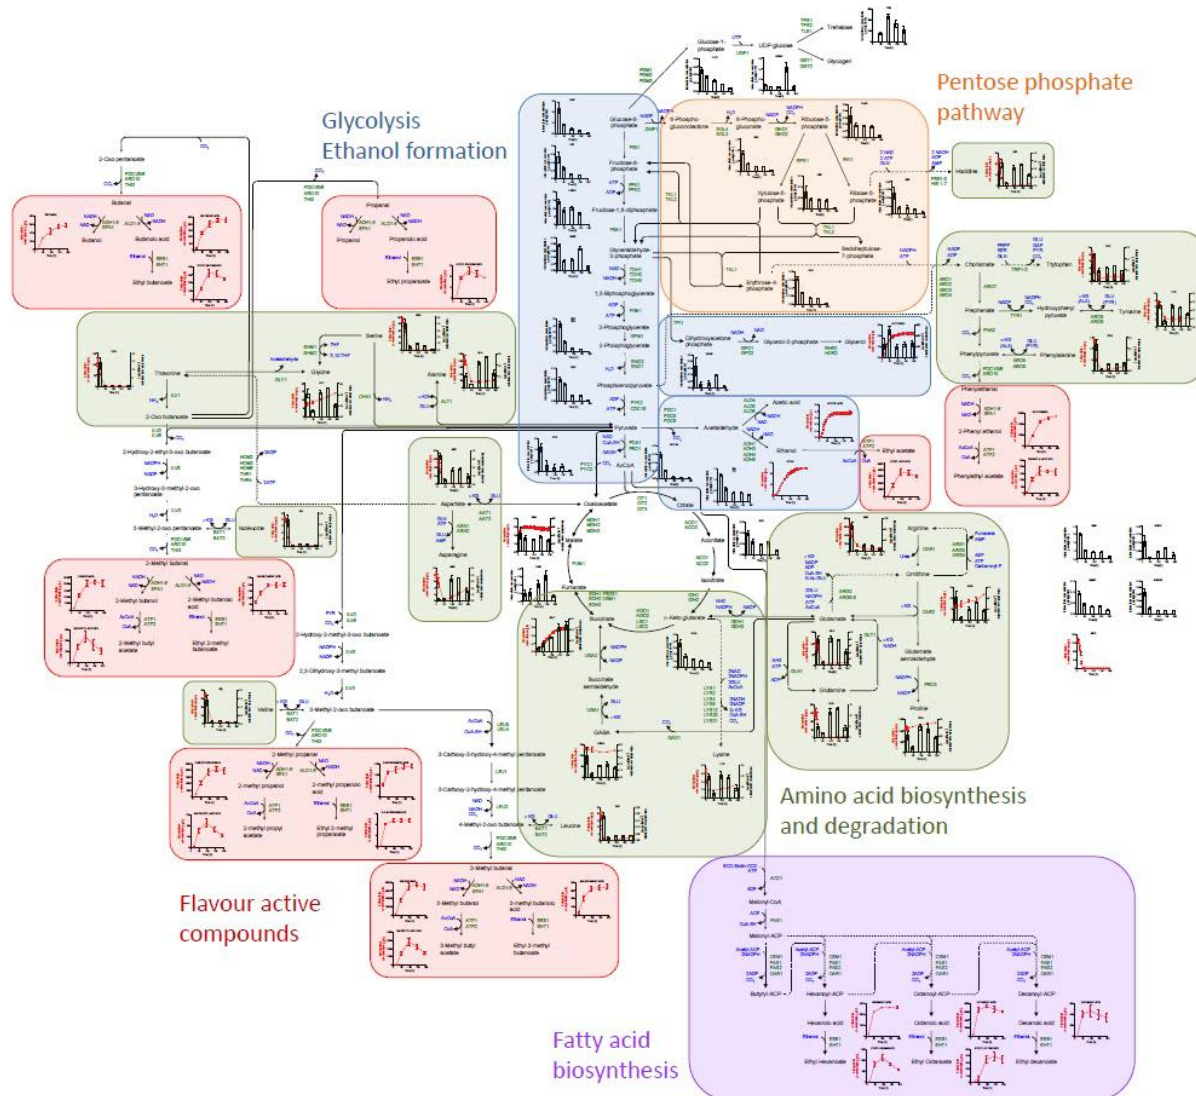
Pentose phosphate pathway

Glycolysis
Ethanol formation

Amino acid biosynthesis and degradation

Flavour active compounds

Fatty acid biosynthesis

Glucose-1-phosphate
UDP-glucose
Trehalose
Glycogen
Glucose-6-phosphate
6-Phospho-gluconolactone
6-Phospho-gluconate
Ribulose-5-phosphate
Fructose-6-phosphate
Fructose-1,6-diphosphate
Xylulose-5-phosphate
Ribose-5-phosphate
Histidine
Glyceraldehyde-3-phosphate
Sedoheptulose-7-phosphate
Erythrose-4-phosphate
Chorismate
Tryptophan
Prephenate
Hydroxyphenyl pyruvate
Tyrosine
Phenylpyruvate
Phenylalanine
Phenylethanol
2-Phenyl ethanol
Phenylethyl acetate
1,3-Biphosphoglycerate
3-Phosphoglycerate
2-Phosphoglycerate
Phosphoenolpyruvate
Dihydroxyacetone phosphate
Glycerol-3-phosphate
Glycerol
Pyruvate
Acetaldehyde
Acetic acid
Ethanol
Ethyl acetate
AcCoA
Citrate
Aconitate
Isocitrate
Oxaloacetate
Malate
Fumarate
Succinate
α-Keto glutarate
Succinate semialdehyde
GABA
Glutamate
Glutamine
Glutamate semialdehyde
Proline
Arginine
Ornithine
Lysine
Aspartate
Asparagine
Serine
Glycine
Alanine
Threonine
2-Oxo butanoate
2-Oxo pentanoate
Butanol
Butanoic acid
Ethyl butanoate
Propanal
Propanol
Propanoic acid
Ethyl propanoate
2-Hydroxy-2-ethyl-3-oxo butanoate
3-Hydroxy-3-methyl-2-oxo pentanoate
3-Methyl-2-oxo pentanoate
Isoleucine
2-Methyl butanal
2-Methyl butanol
2-Methyl butanoic acid
2-Methyl butyl acetate
Ethyl 2-methyl butanoate
2-Hydroxy-2-methyl-3-oxo butanoate
2,3-Dihydroxy-3-methyl butanoate
3-Methyl-2-oxo butanoate
Valine
2-Methyl propanal
2-Methyl propanol
2-Methyl propanoic acid
2-Methyl propyl acetate
Ethyl 2-methyl propanoate
3-Carboxy-3-hydroxy-4-methyl pentanoate
3-Carboxy-2-hydroxy-4-methyl pentanoate
4-Methyl-2-oxo butanoate
Leucine
3-Methyl butanal
3-Methyl butanol
3-Methyl butanoic acid
3-Methyl butyl acetate
Ethyl 3-methyl butanoate
Malonyl-CoA
Malonyl-ACP
Butyryl-ACP
Hexanoyl-ACP
Octanoyl-ACP
Decanoyl-ACP
Hexanoic acid
Octanoic acid
Decanoic acid
Ethyl Hexanoate
Ethyl Octanoate
Ethyl decanoate